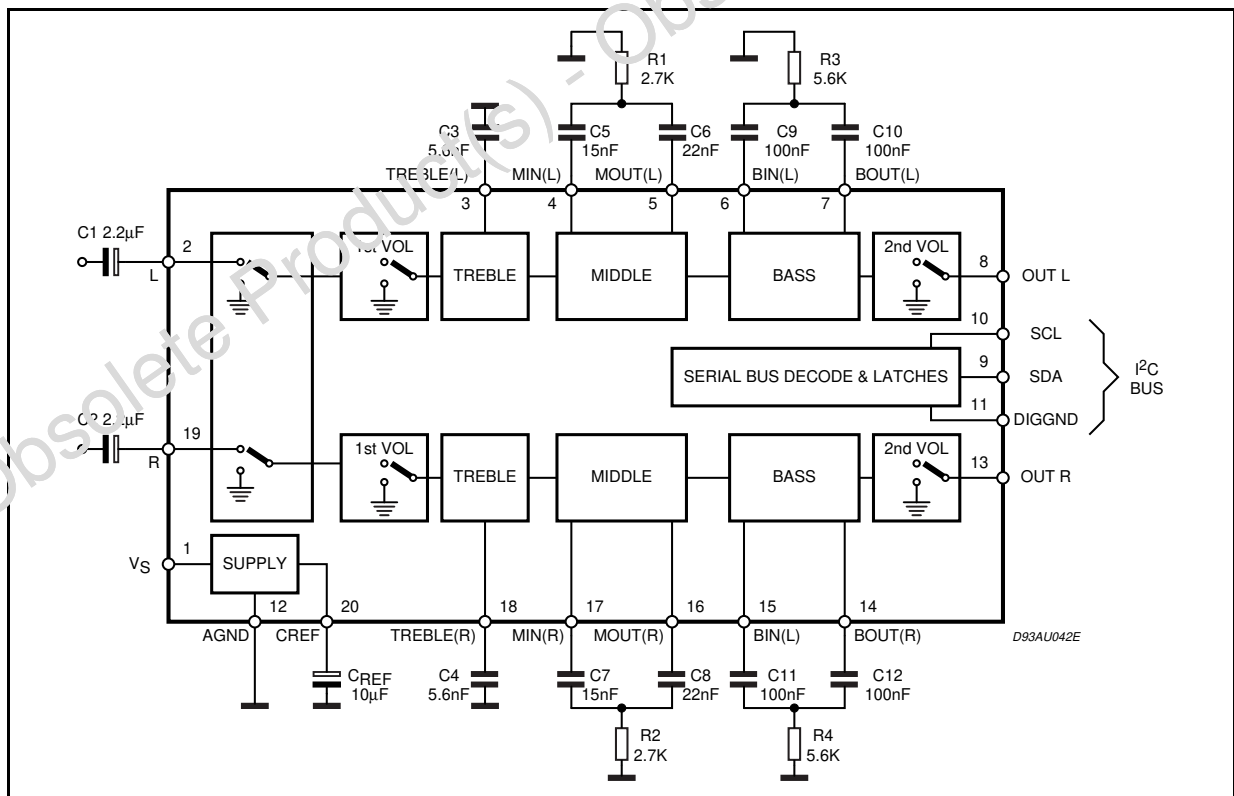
Obsolete Product(s) - Obs

R1
2.7K

R3
5.6K

C3
5.6nF

C5
15nF

C6
22nF

C9
100nF

C10
100nF

TREBLE(L)
MIN(L)
MOUT(L)
BIN(L)
BOUT(L)

3
4
5
6
7

C1 2.2μF
2
L

1st VOL
TREBLE
MIDDLE
BASS
2nd VOL
8
OUT L

10
SCL
SERIAL BUS DECODE & LATCHES
9
SDA
$I^2C$
BUS
11
DIGGND

C2 2.2μF
19
R

1st VOL
TREBLE
MIDDLE
BASS
2nd VOL
13
OUT R

1
$V_S$
SUPPLY

12
20
18
17
16
15
14

AGND
CREF
TREBLE(R)
MIN(R)
MOUT(R)
BIN(L)
BOUT(R)

D93AU042E

$C_{REF}$
10μF

C4
5.6nF

C7
15nF

C8
22nF

C11
100nF

C12
100nF

R2
2.7K

R4
5.6K